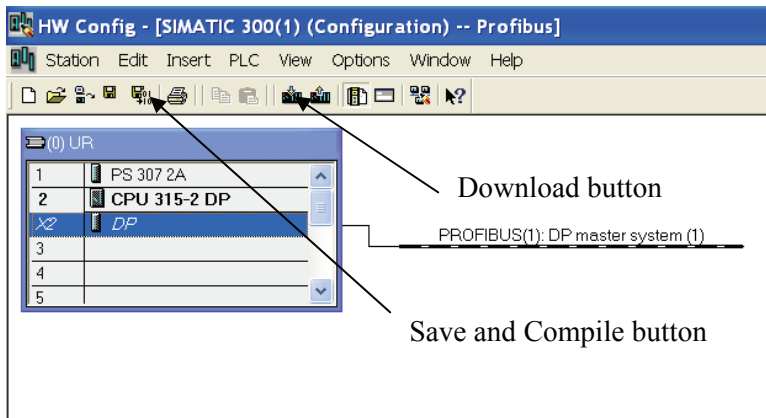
HW Config - [SIMATIC 300(1) (Configuration) -- Profibus]

Station Edit Insert PLC View Options Window Help

(0) UR

| | |
|---|---|
| 1 | PS 307 2A |
| 2 | CPU 315-2 DP |
| X2 | DP |
| 3 | |
| 4 | |
| 5 | |

Download button

PROFIBUS(1): DP master system (1)

Save and Compile button